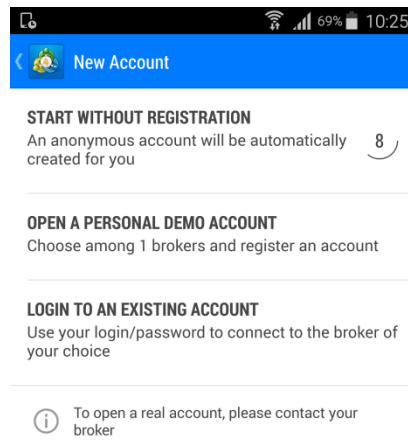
69% 10:25

New Account

START WITHOUT REGISTRATION
An anonymous account will be automatically created for you

8

OPEN A PERSONAL DEMO ACCOUNT
Choose among 1 brokers and register an account

LOGIN TO AN EXISTING ACCOUNT
Use your login/password to connect to the broker of your choice

To open a real account, please contact your broker